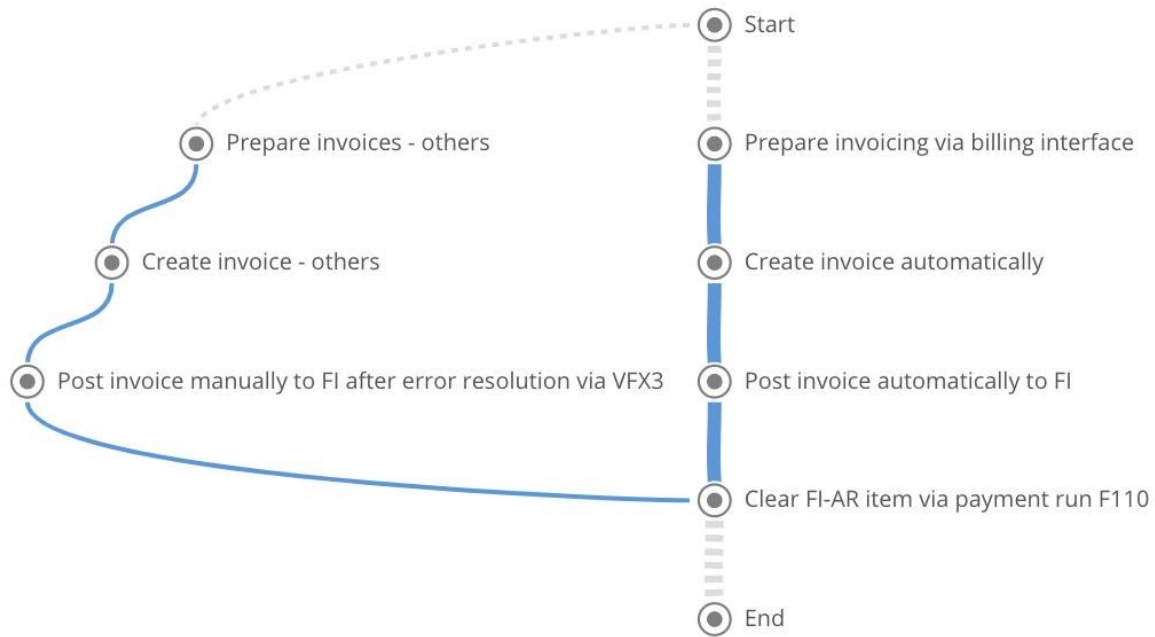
Start

Prepare invoices - others

Prepare invoicing via billing interface

Create invoice - others

Create invoice automatically

Post invoice manually to FI after error resolution via VFX3

Post invoice automatically to FI

Clear FI-AR item via payment run F110

End